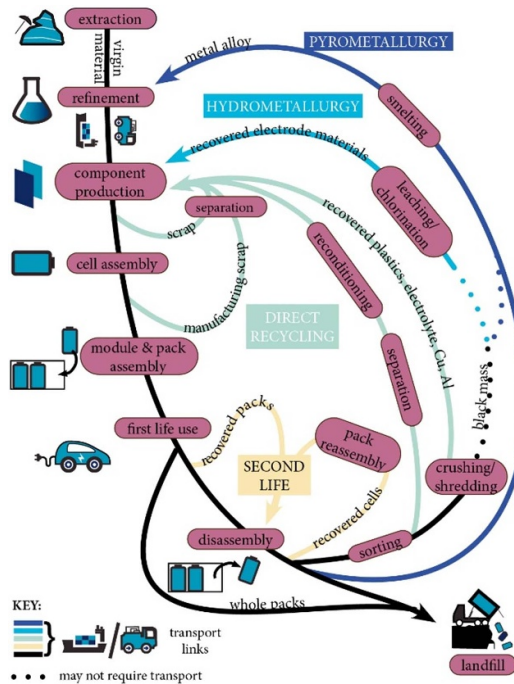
extraction

virgin material

refinement

component production

cell assembly

module & pack assembly

first life use

disassembly

whole packs

landfill

PYROMETALLURGY

metal alloy

smelting

HYDROMETALLURGY

recovered electrode materials

leaching/ chlorination

separation

scrap

recovered plastics, electrolyte, Cu, Al

reconditioning

manufacturing scrap

DIRECT RECYCLING

separation

black mass

recovered packs

pack reassembly

SECOND LIFE

recovered cells

sorting

crushing/ shredding

KEY:

transport links

may not require transport